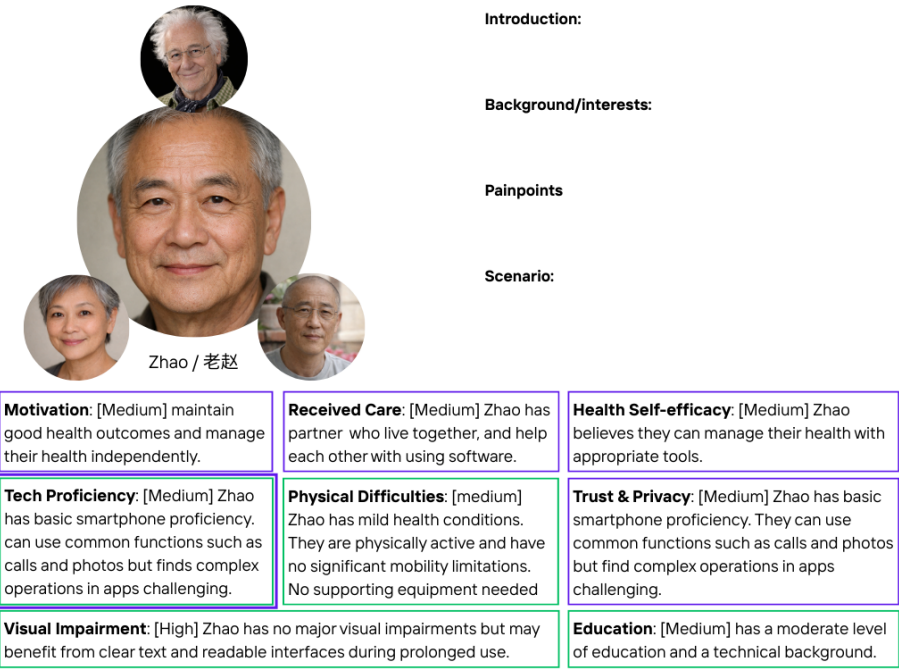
Introduction:

Background/interests:

Painpoints

Scenario:

Zhao / 老赵

**Motivation**: [Medium] maintain good health outcomes and manage their health independently.

**Received Care**: [Medium] Zhao has partner who live together, and help each other with using software.

**Health Self-efficacy**: [Medium] Zhao believes they can manage their health with appropriate tools.

**Tech Proficiency**: [Medium] Zhao has basic smartphone proficiency. can use common functions such as calls and photos but finds complex operations in apps challenging.

**Physical Difficulties**: [medium] Zhao has mild health conditions. They are physically active and have no significant mobility limitations. No supporting equipment needed

**Trust & Privacy**: [Medium] Zhao has basic smartphone proficiency. They can use common functions such as calls and photos but find complex operations in apps challenging.

**Visual Impairment**: [High] Zhao has no major visual impairments but may benefit from clear text and readable interfaces during prolonged use.

**Education**: [Medium] has a moderate level of education and a technical background.